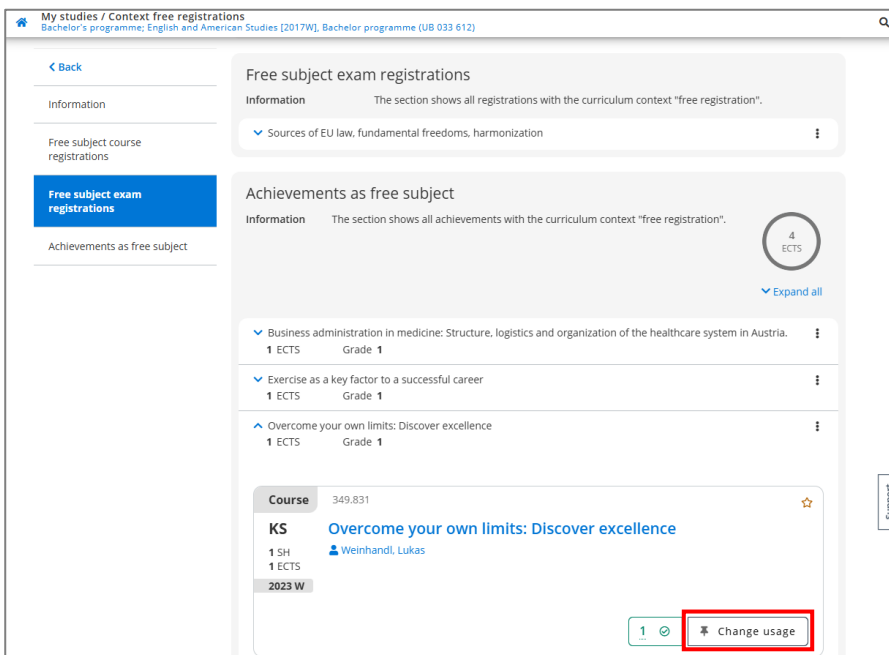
My studies / Context free registrations
Bachelor's programme; English and American Studies [2017W], Bachelor programme (UB 033 612)

< Back

Information

Free subject course registrations

Free subject exam registrations

Achievements as free subject

Free subject exam registrations

Information The section shows all registrations with the curriculum context "free registration".

Sources of EU law, fundamental freedoms, harmonization

Achievements as free subject

Information The section shows all achievements with the curriculum context "free registration".

4 ECTS

Expand all

Business administration in medicine: Structure, logistics and organization of the healthcare system in Austria.
1 ECTS Grade 1

Exercise as a key factor to a successful career
1 ECTS Grade 1

Overcome your own limits: Discover excellence
1 ECTS Grade 1

Course 349.831

KS Overcome your own limits: Discover excellence
1 SH
1 ECTS
2023 W
Weinhandl, Lukas

1

Change usage

Support